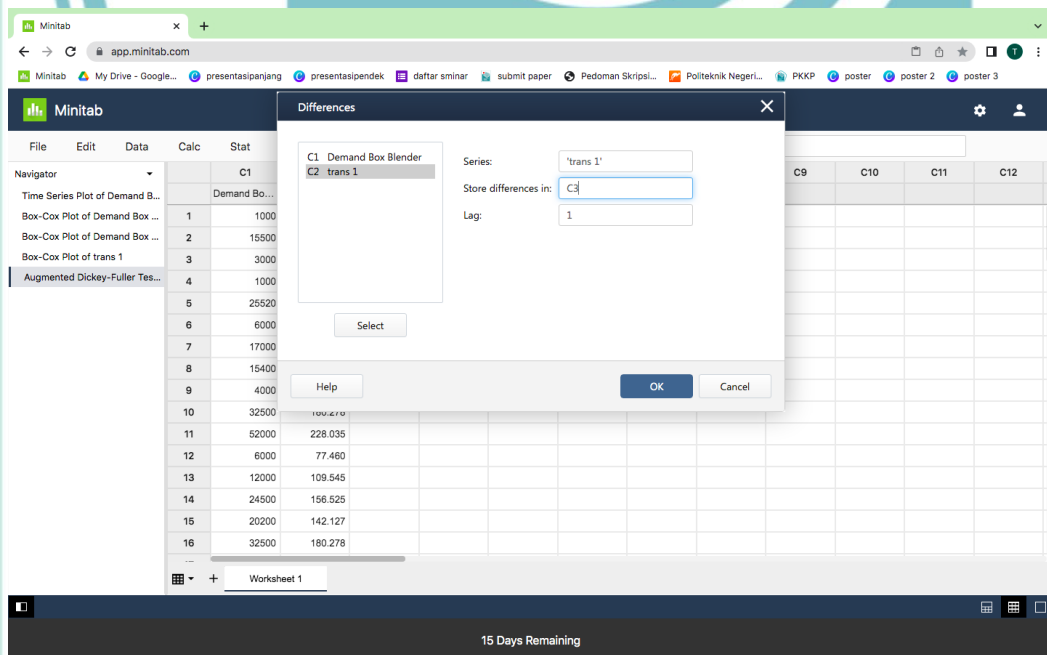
Minitab ×  +

app.minitab.com

Minitab  My Drive - Google...  presentasipanjang  presentasipendek  daftar sminar  submit paper  Pedoman Skripsi...  Politeknik Negeri...  PKKP  poster  poster 2  poster 3

Minitab

File  Edit  Data  Calc  Stat

Navigator
Time Series Plot of Demand B...
Box-Cox Plot of Demand Box ...
Box-Cox Plot of Demand Box ...
Box-Cox Plot of trans 1
Augmented Dickey-Fuller Tes...

Differences

C1 Demand Box Blender
C2 trans 1

Series: 'trans 1'
Store differences in: C3
Lag: 1

Select

Help  OK  Cancel

| | C1 | C2 | | | | | | C9 | C10 | C11 | C12 |
|---|---|---|---|---|---|---|---|---|---|---|---|
| | Demand Bo... | | | | | | | | | | |
| 1 | 1000 | | | | | | | | | | |
| 2 | 15500 | | | | | | | | | | |
| 3 | 3000 | | | | | | | | | | |
| 4 | 1000 | | | | | | | | | | |
| 5 | 25520 | | | | | | | | | | |
| 6 | 6000 | | | | | | | | | | |
| 7 | 17000 | | | | | | | | | | |
| 8 | 15400 | | | | | | | | | | |
| 9 | 4000 | | | | | | | | | | |
| 10 | 32500 | 180.278 | | | | | | | | | |
| 11 | 52000 | 228.035 | | | | | | | | | |
| 12 | 6000 | 77.460 | | | | | | | | | |
| 13 | 12000 | 109.545 | | | | | | | | | |
| 14 | 24500 | 156.525 | | | | | | | | | |
| 15 | 20200 | 142.127 | | | | | | | | | |
| 16 | 32500 | 180.278 | | | | | | | | | |

Worksheet 1

15 Days Remaining